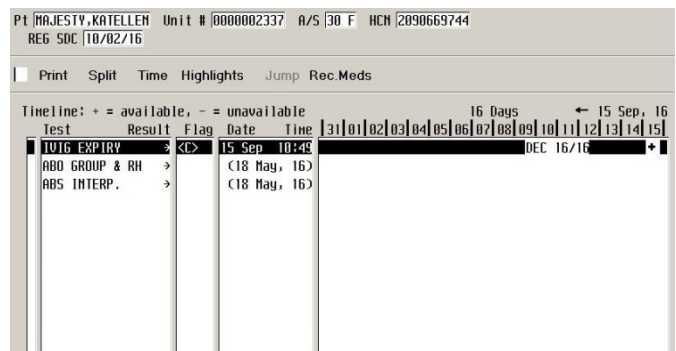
Pt MAJESTY,KATELLEN Unit # 0000002337 A/S 30 F HCN 2090669744
REG SDC 10/02/16

Print Split Time Highlights Jump Rec.Meds

Timeline: + = available, - = unavailable 16 Days ← 15 Sep, 16

| Test | Result | Flag | Date | Time | 31 | 01 | 02 | 03 | 04 | 05 | 06 | 07 | 08 | 09 | 10 | 11 | 12 | 13 | 14 | 15 |
|---|---|---|---|---|---|---|---|---|---|---|---|---|---|---|---|---|---|---|---|---|
| IVIG EXPIRY | > | <C> | 15 Sep | 10:49 | DEC 16/16 | | | | | | | | | | | | | | + | |
| ABO GROUP & RH | > | | (18 May, | 16) | | | | | | | | | | | | | | | | |
| ABS INTERP. | > | | (18 May, | 16) | | | | | | | | | | | | | | | | |